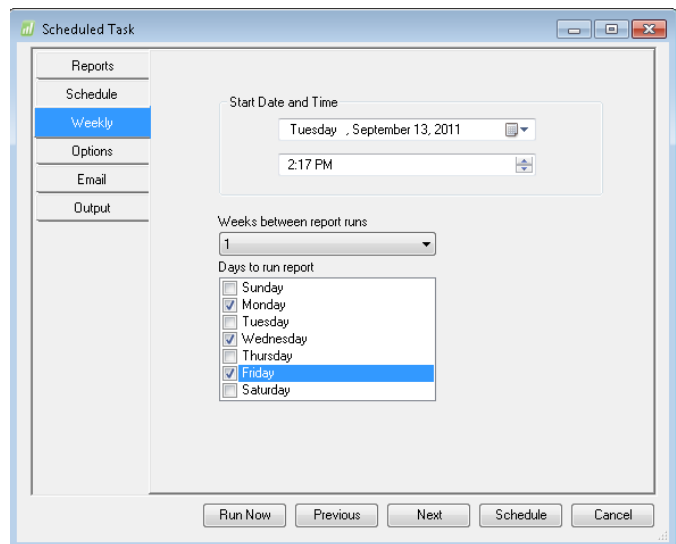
Scheduled Task

Reports
Schedule
Weekly
Options
Email
Output

Start Date and Time

Tuesday , September 13, 2011

2:17 PM

Weeks between report runs

1

Days to run report

Sunday
Monday
Tuesday
Wednesday
Thursday
Friday
Saturday

Run Now
Previous
Next
Schedule
Cancel